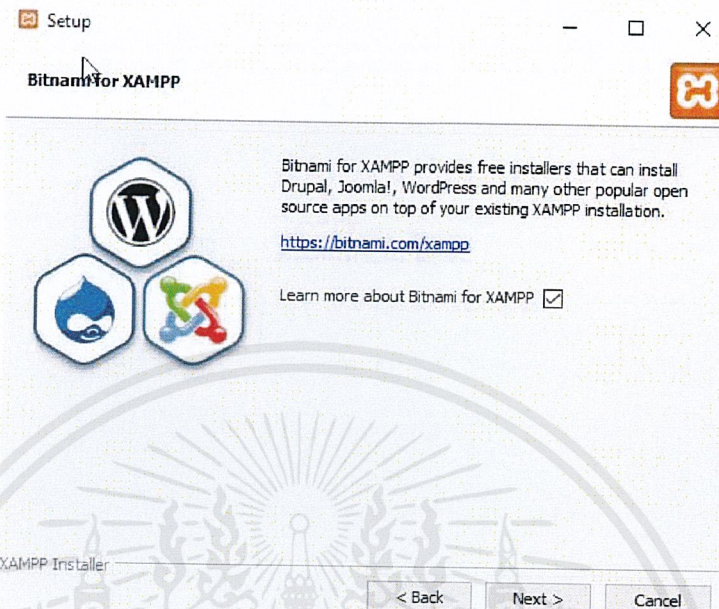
Setup

Bitnami for XAMPP

Bitnami for XAMPP provides free installers that can install Drupal, Joomla!, WordPress and many other popular open source apps on top of your existing XAMPP installation.

https://bitnami.com/xampp

Learn more about Bitnami for XAMPP ☑

XAMPP Installer

< Back Next > Cancel